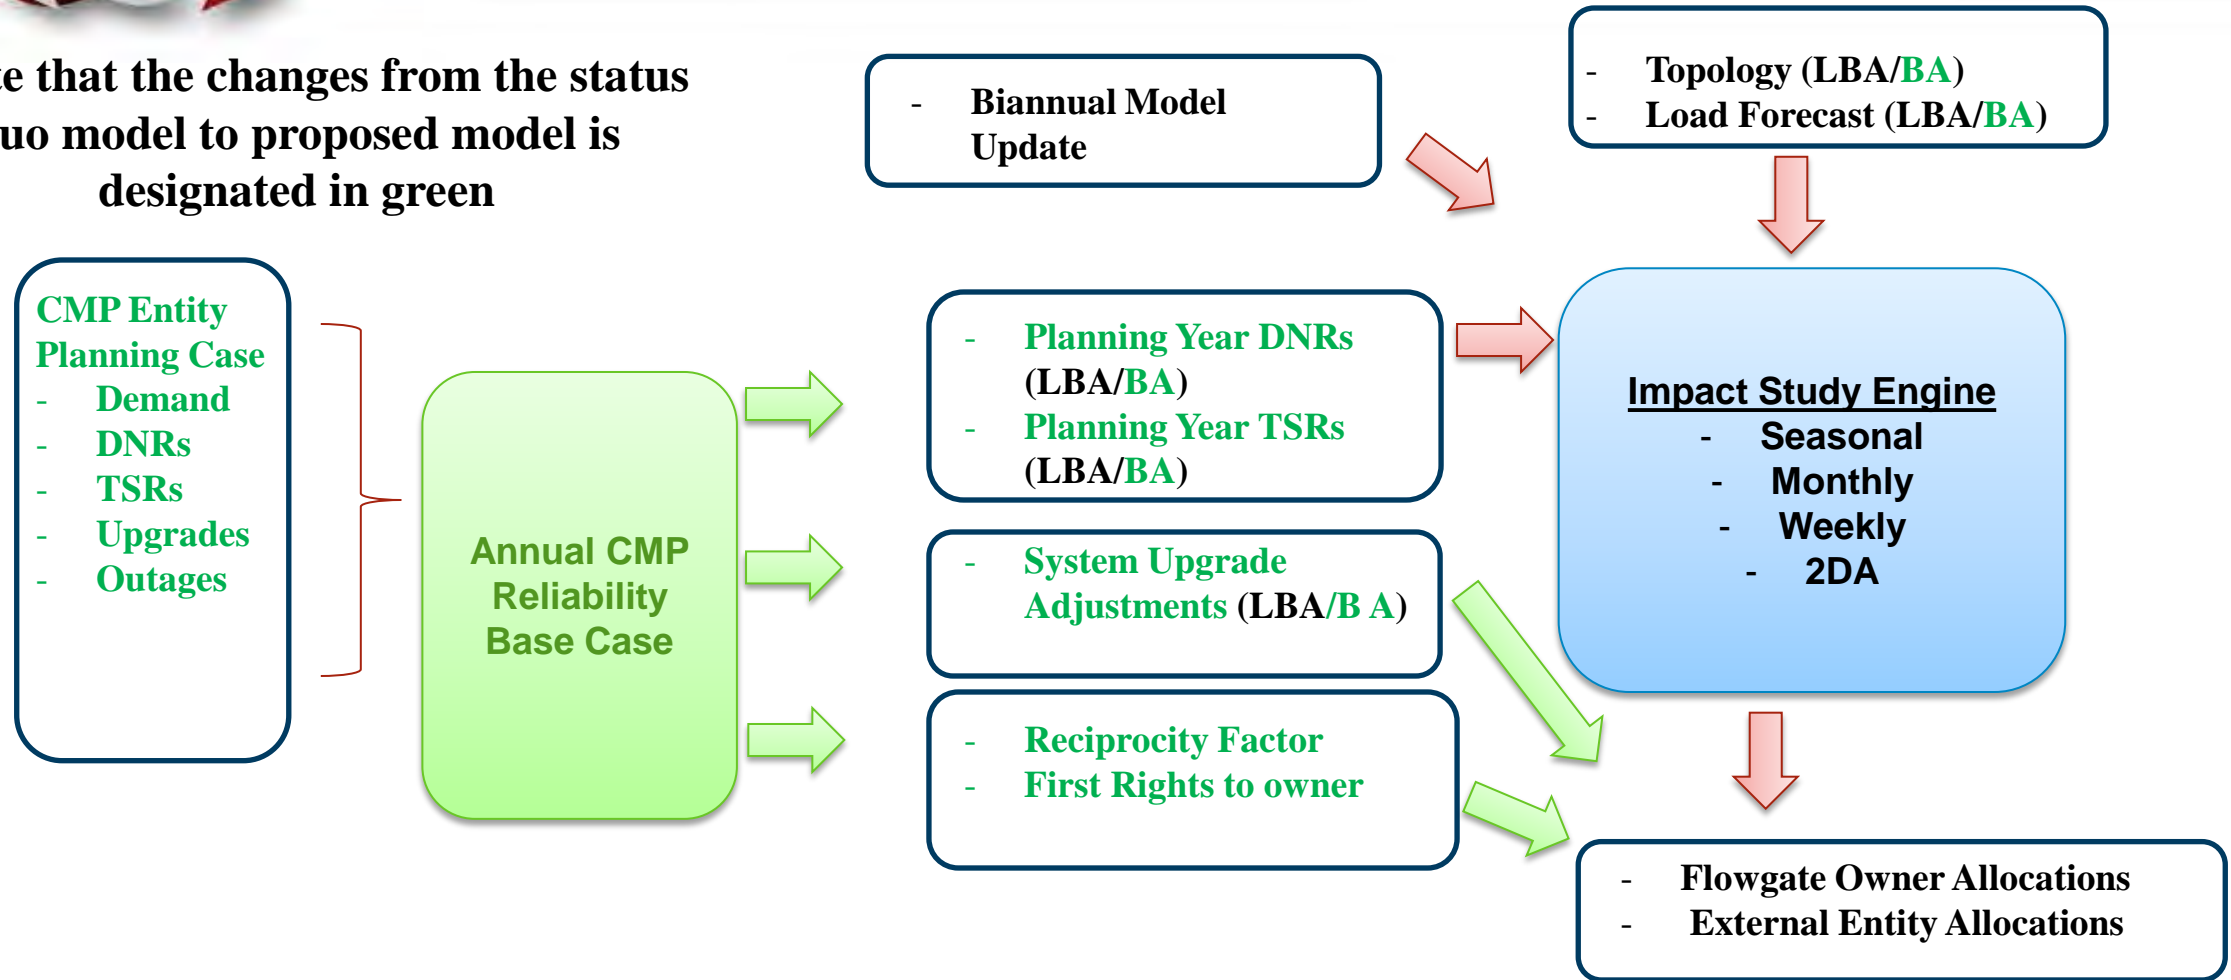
e that the changes from the status uo model to proposed model is designated in green

- Biannual Model Update

- Topology (LBA/BA)
- Load Forecast (LBA/BA)

CMP Entity Planning Case
- Demand
- DNRs
- TSRs
- Upgrades
- Outages

Annual CMP Reliability Base Case

- Planning Year DNRs (LBA/BA)
- Planning Year TSRs (LBA/BA)

- System Upgrade Adjustments (LBA/B A)

- Reciprocity Factor
- First Rights to owner

Impact Study Engine
- Seasonal
- Monthly
- Weekly
- 2DA

- Flowgate Owner Allocations
- External Entity Allocations